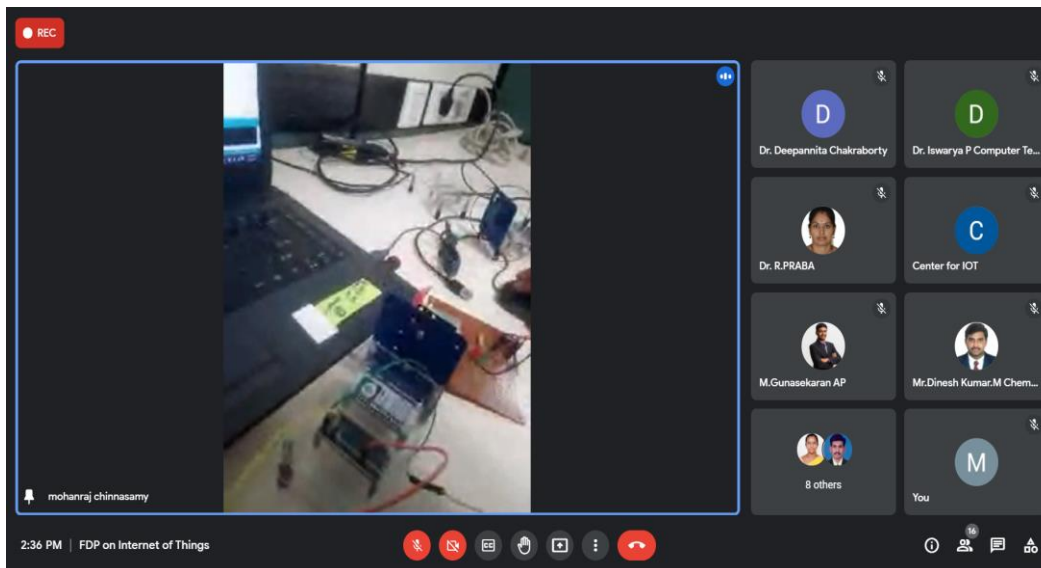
REC

mohanraj chinnasamy

D
Dr. Deepannita Chakraborty

D
Dr. Iswarya P Computer Te...

Dr. R.PRABA

C
Center for IOT

M.Gunasekaran AP

Mr.Dinesh Kumar.M Chem...

8 others

M
You

2:36 PM | FDP on Internet of Things

16